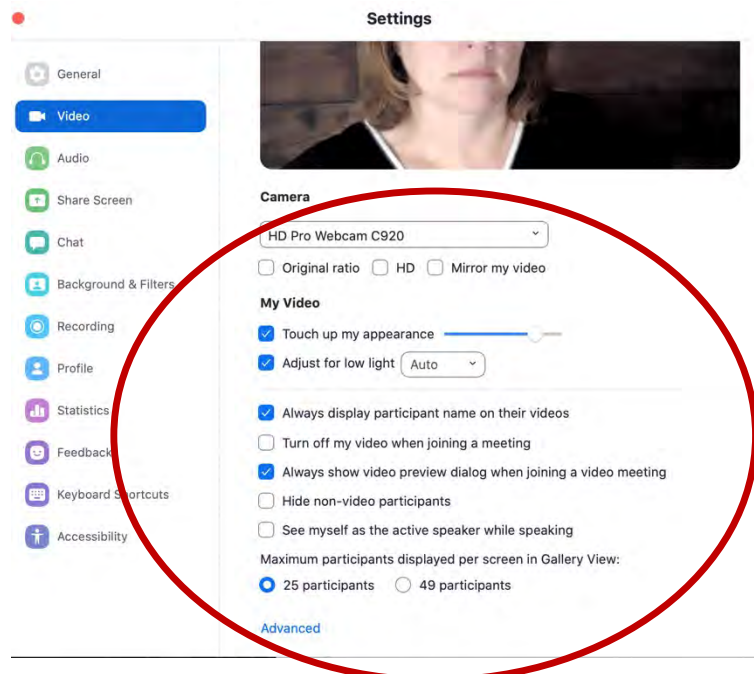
Settings

General
Video
Audio
Share Screen
Chat
Background & Filters
Recording
Profile
Statistics
Feedback
Keyboard Shortcuts
Accessibility

Camera
HD Pro Webcam C920
Original ratio
HD
Mirror my video

My Video
Touch up my appearance
Adjust for low light
Auto

Always display participant name on their videos
Turn off my video when joining a meeting
Always show video preview dialog when joining a video meeting
Hide non-video participants
See myself as the active speaker while speaking
Maximum participants displayed per screen in Gallery View:
25 participants
49 participants

Advanced